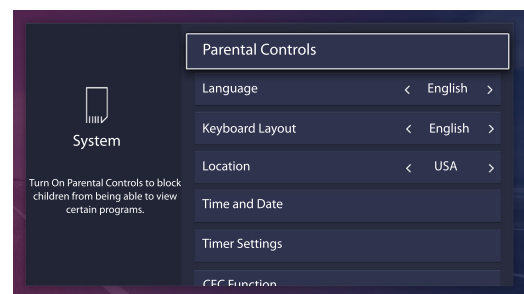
System

Turn On Parental Controls to block children from being able to view certain programs.

Parental Controls

Language < English >

Keyboard Layout < English >

Location < USA >

Time and Date

Timer Settings

CEC Function